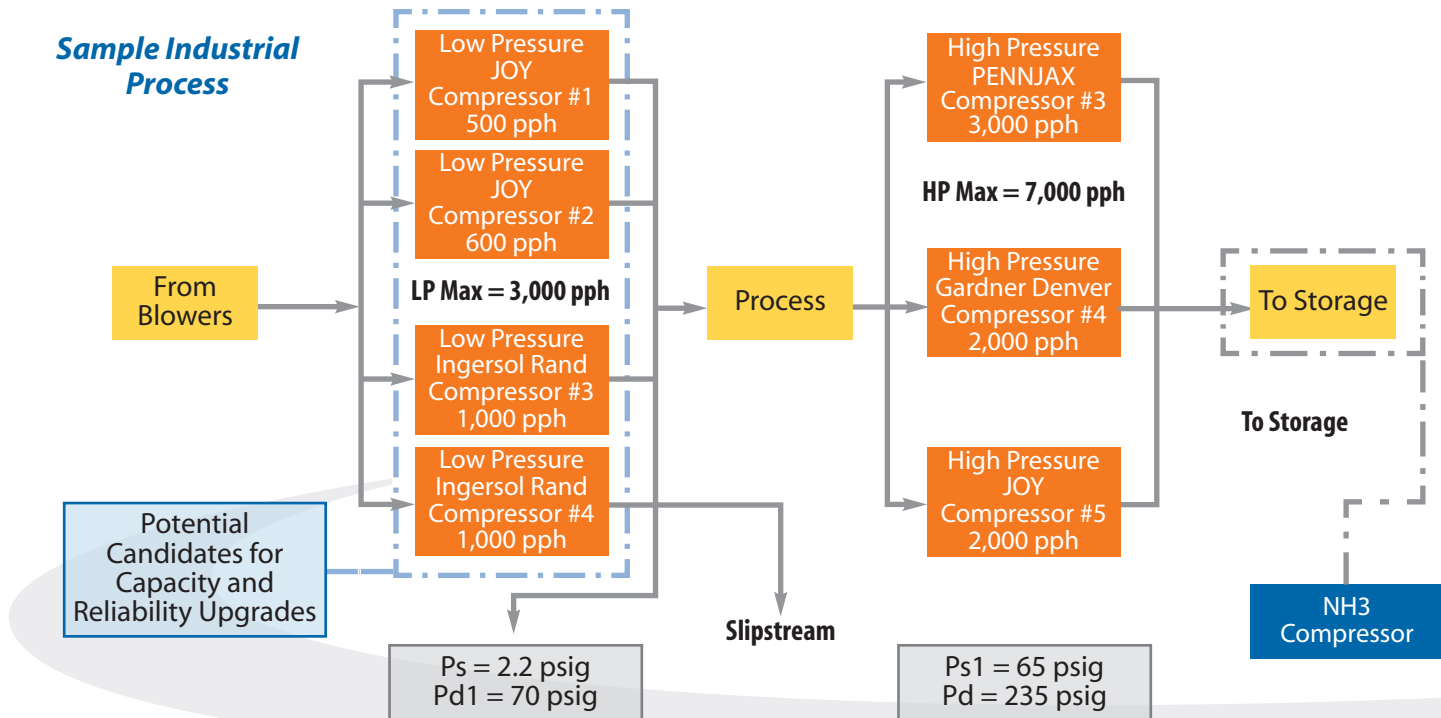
Sample Industrial Process

Low Pressure JOY Compressor #1 500 pph

Low Pressure JOY Compressor #2 600 pph

LP Max = 3,000 pph

Low Pressure Ingersol Rand Compressor #3 1,000 pph

Low Pressure Ingersol Rand Compressor #4 1,000 pph

From Blowers

Potential Candidates for Capacity and Reliability Upgrades

Process

High Pressure PENNJAX Compressor #3 3,000 pph

HP Max = 7,000 pph

High Pressure Gardner Denver Compressor #4 2,000 pph

High Pressure JOY Compressor #5 2,000 pph

To Storage

To Storage

NH3 Compressor

Slipstream

Ps = 2.2 psig
Pd1 = 70 psig

Ps1 = 65 psig
Pd = 235 psig